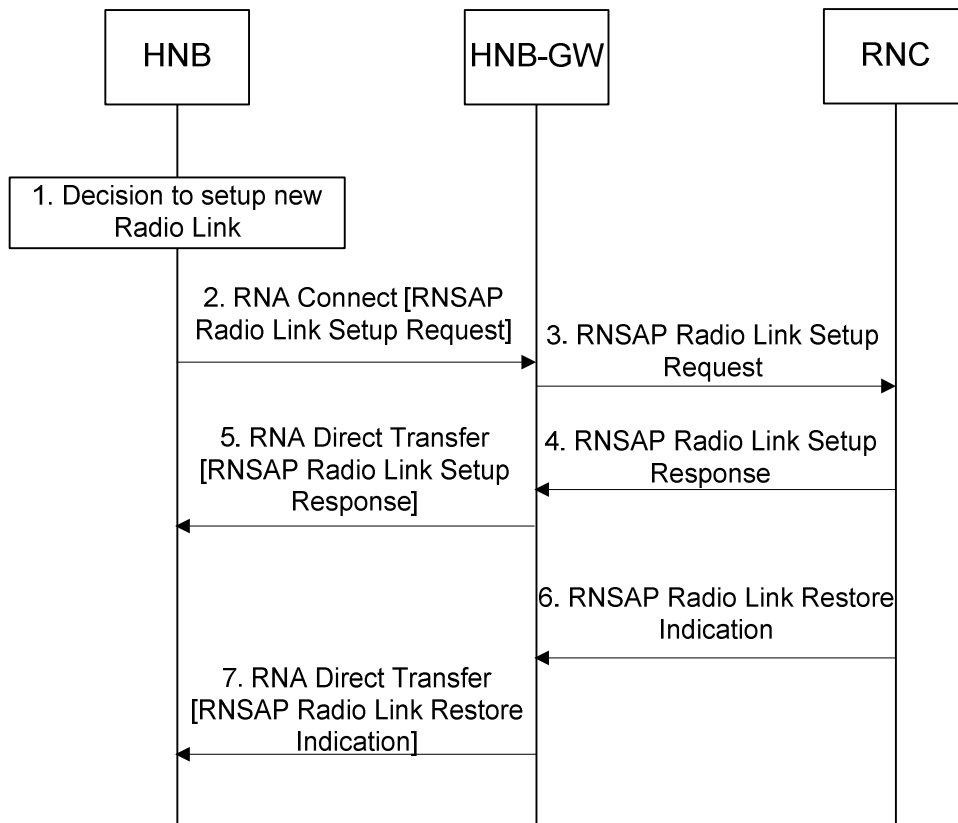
HNB

HNB-GW

RNC

1. Decision to setup new Radio Link

2. RNA Connect [RNSAP Radio Link Setup Request]

3. RNSAP Radio Link Setup Request

4. RNSAP Radio Link Setup Response

5. RNA Direct Transfer [RNSAP Radio Link Setup Response]

6. RNSAP Radio Link Restore Indication

7. RNA Direct Transfer [RNSAP Radio Link Restore Indication]